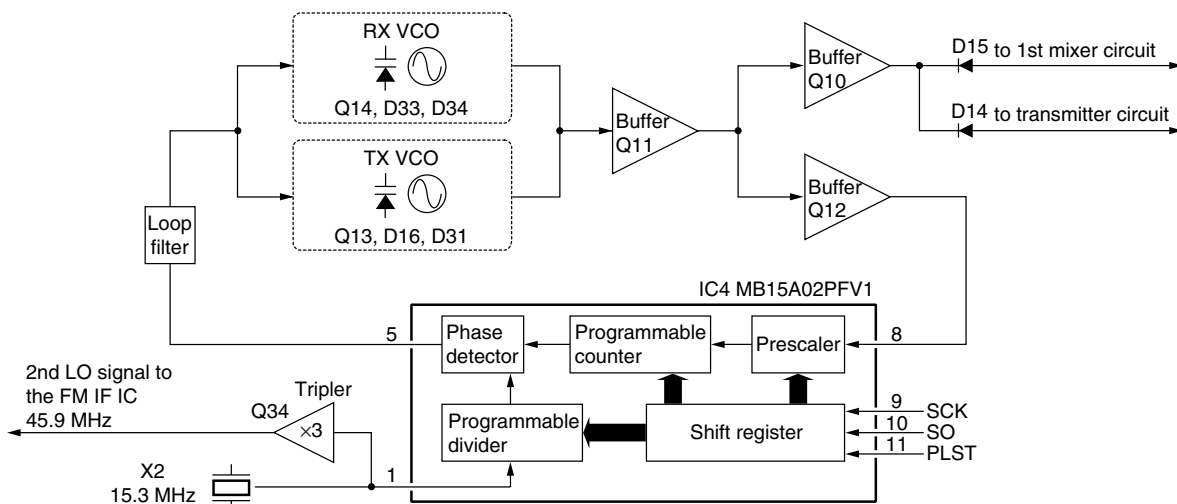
RX VCO

Q14, D33, D34

TX VCO

Q13, D16, D31

Loop filter

Buffer Q11

Buffer Q10

Buffer Q12

D15 to 1st mixer circuit

D14 to transmitter circuit

IC4 MB15A02PFV1

5

Phase detector

Programmable counter

Prescaler

8

2nd LO signal to the FM IF IC 45.9 MHz

Tripler

Q34

$\times 3$

Programmable divider

Shift register

9 SCK

10 SO

11 PLST

X2 15.3 MHz

1